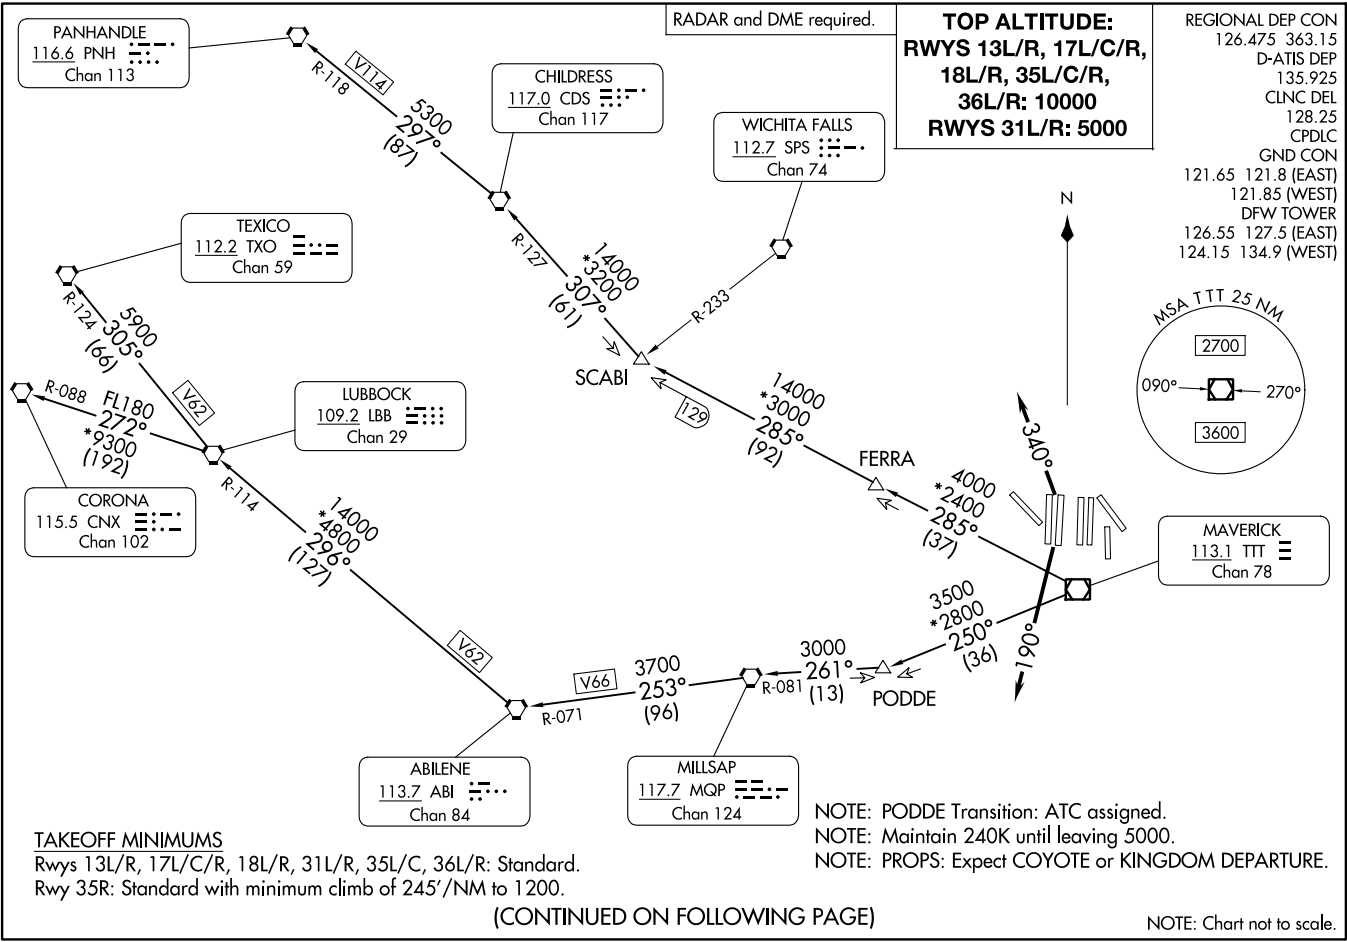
RADAR and DME required.

TOP ALTITUDE:
RWYS 13L/R, 17L/C/R, 18L/R, 35L/C/R, 36L/R: 10000
RWYS 31L/R: 5000

REGIONAL DEP CON
126.475 363.15
D-ATIS DEP
135.925
CLNC DEL
128.25
CPDLC
GND CON
121.65 121.8 (EAST)
121.85 (WEST)
DFW TOWER
126.55 127.5 (EAST)
124.15 134.9 (WEST)

PANHANDLE
116.6 PNH
Chan 113

CHILDRESS
117.0 CDS
Chan 117

WICHITA FALLS
112.7 SPS
Chan 74

TEXICO
112.2 TXO
Chan 59

LUBBOCK
109.2 LBB
Chan 29

CORONA
115.5 CNX
Chan 102

MAVERICK
113.1 TTT
Chan 78

ABILENE
113.7 ABI
Chan 84

MILLSAP
117.7 MQP
Chan 124

R-118
V114
5300
297°
(87)

R-127
14000
*3200
307°
(61)

R-233

SCABI

129

14000
*3000
285°
(92)

FERRA

4000
*2400
285°
(37)

N

MSA TTT 25 NM
2700
090°
270°
3600

340°
190°

R-124
5900
305°
(66)

V62

R-088
FL180
272°
*9300
(192)

R-114
14000
*4800
296°
(127)

V62

3500
*2800
250°
(36)

3000
261°
(13)
R-081
PODDE

V66
3700
253°
(96)
R-071

TAKEOFF MINIMUMS
Rwys 13L/R, 17L/C/R, 18L/R, 31L/R, 35L/C, 36L/R: Standard.
Rwy 35R: Standard with minimum climb of 245'/NM to 1200.

NOTE: PODDE Transition: ATC assigned.
NOTE: Maintain 240K until leaving 5000.
NOTE: PROPS: Expect COYOTE or KINGDOM DEPARTURE.

(CONTINUED ON FOLLOWING PAGE)

NOTE: Chart not to scale.